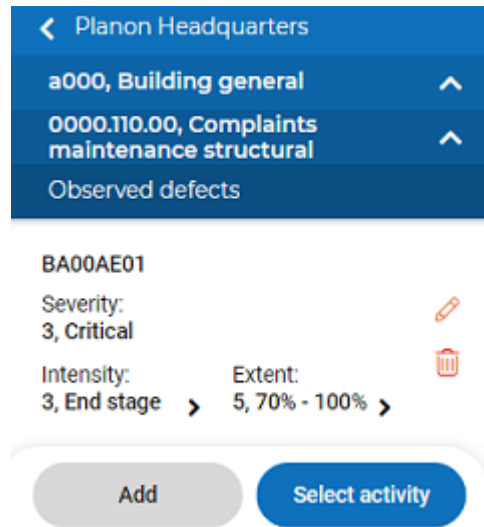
Planon Headquarters

a000, Building general

0000.110.00, Complaints maintenance structural

Observed defects

BA00AE01

Severity:
3, Critical

Intensity:
3, End stage

Extent:
5, 70% - 100%

Add

Select activity